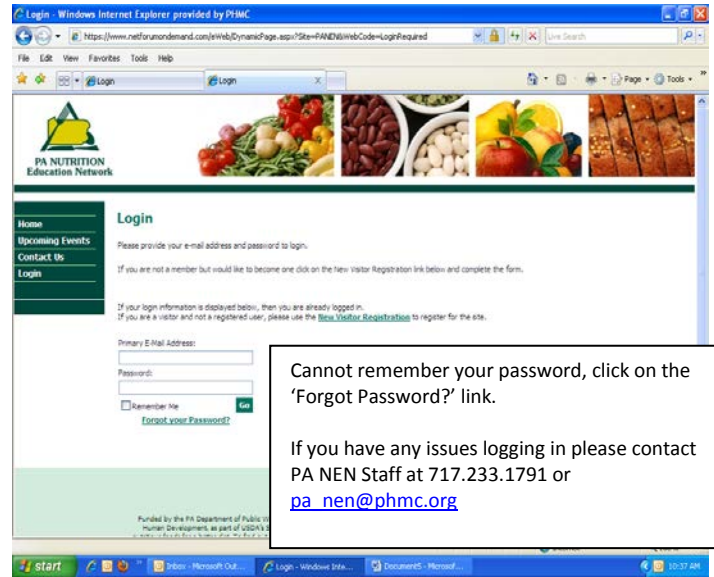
Login - Windows Internet Explorer provided by PHMC

https://www.netforumondemand.com/eWeb/DynamicPage.aspx?Site=PANEN&WebCode=LoginRequired

Live Search

File Edit View Favorites Tools Help

Login

Login

Page Tools

PA NUTRITION Education Network

Home
Upcoming Events
Contact Us
Login

Login

Please provide your e-mail address and password to login.

If you are not a member but would like to become one click on the New Visitor Registration link below and complete the form.

If your login information is displayed below, then you are already logged in.
If you are a visitor and not a registered user, please use the New Visitor Registration to register for the site.

Primary E-Mail Address:

Password:

Remember Me Go

Forgot your Password?

Cannot remember your password, click on the 'Forgot Password?' link.

If you have any issues logging in please contact PA NEN Staff at 717.233.1791 or pa_nen@phmc.org

Funded by the PA Department of Public W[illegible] Human Development, as part of USDA's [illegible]

start

Inbox - Microsoft Out...

Login - Windows Inte...

Document5 - Microsof...

10:37 AM